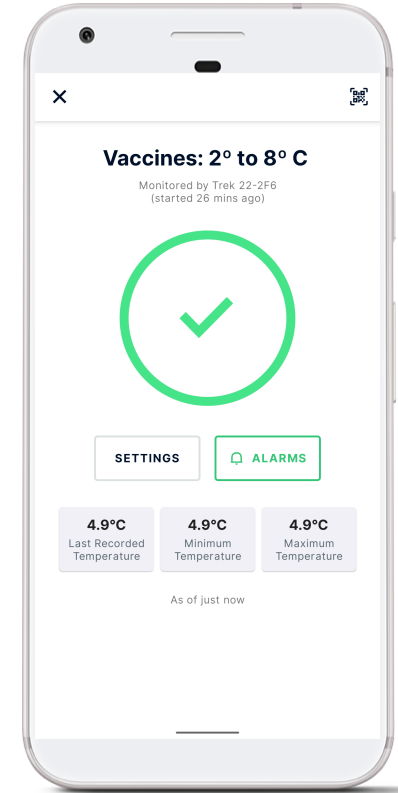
Vaccines: 2º to 8º C

Monitored by Trek 22-2F6
(started 26 mins ago)

SETTINGS

ALARMS

| 4.9°C Last Recorded Temperature | 4.9°C Minimum Temperature | 4.9°C Maximum Temperature |
|---|---|---|

As of just now